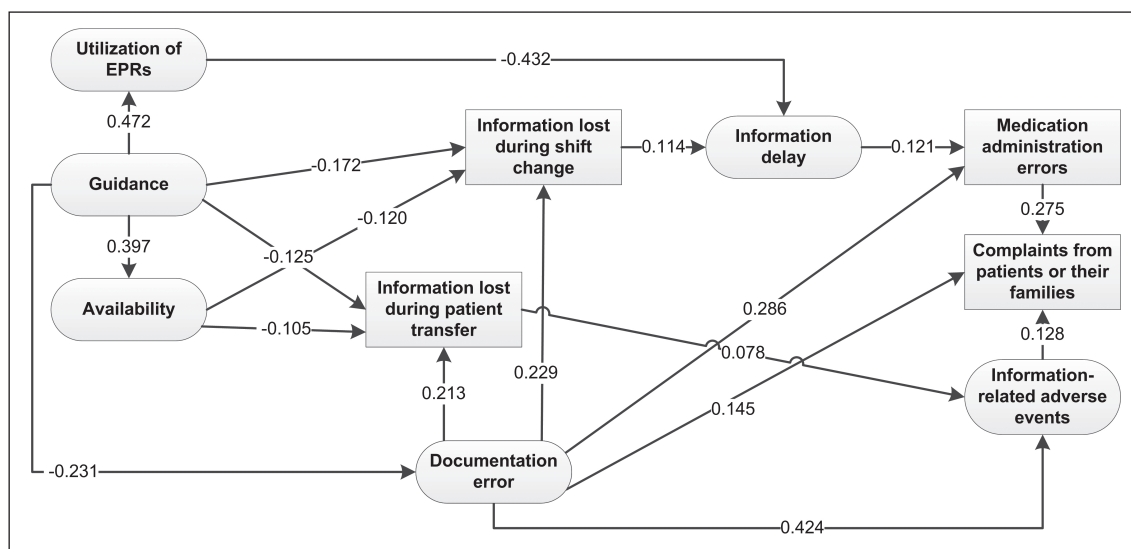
Utilization of EPRs
-0.432
0.472
Information lost during shift change
0.114
Information delay
0.121
Medication administration errors
Guidance
-0.172
-0.120
0.275
0.397
-0.125
Complaints from patients or their families
Availability
Information lost during patient transfer
0.286
-0.105
0.128
0.078
0.229
0.213
Information-related adverse events
0.145
-0.231
Documentation error
0.424